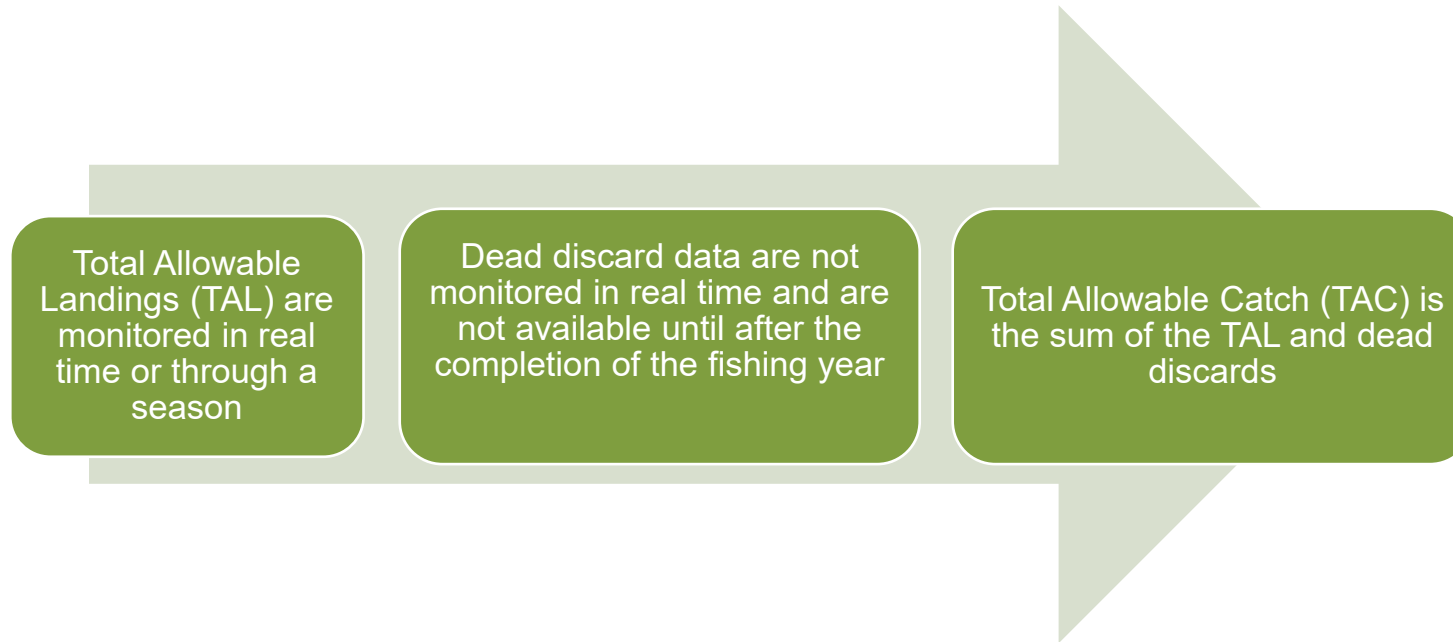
Total Allowable Landings (TAL) are monitored in real time or through a season

Dead discard data are not monitored in real time and are not available until after the completion of the fishing year

Total Allowable Catch (TAC) is the sum of the TAL and dead discards